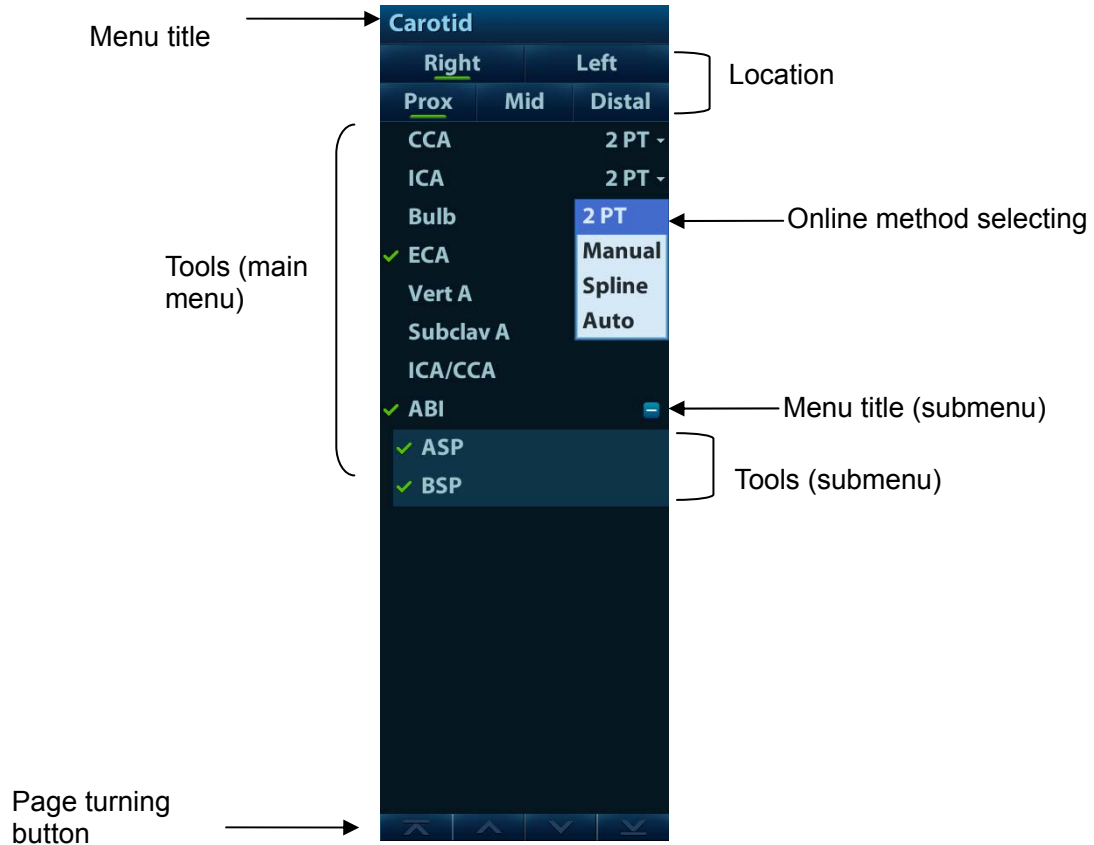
Menu title

Carotid

Right Left

Prox Mid Distal

Location

Tools (main menu)

CCA 2 PT

ICA 2 PT

Bulb

2 PT
Manual
Spline
Auto

Online method selecting

ECA

Vert A

Subclav A

ICA/CCA

ABI

Menu title (submenu)

ASP

BSP

Tools (submenu)

Page turning button